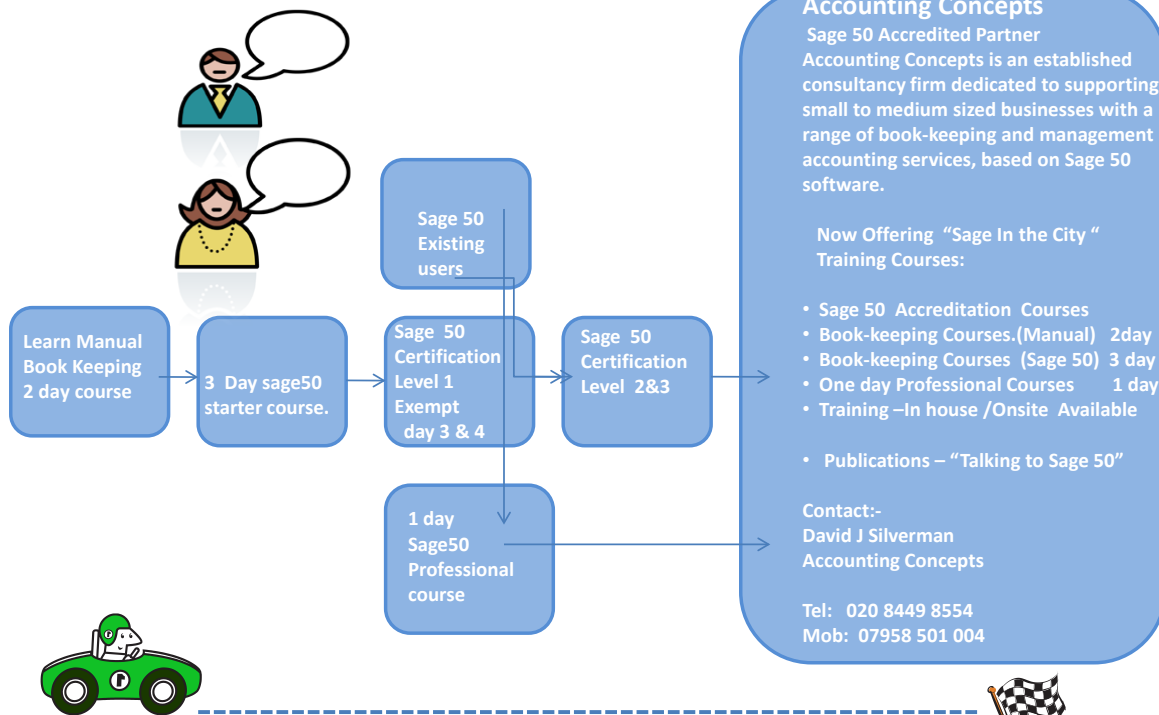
Learn Manual Book Keeping 2 day course

3 Day sage50 starter course.

Sage 50 Existing users

Sage 50 Certification Level 1 Exempt day 3 & 4

Sage 50 Certification Level 2&3

1 day Sage50 Professional course

Accounting Concepts
Sage 50 Accredited Partner
Accounting Concepts is an established consultancy firm dedicated to supporting small to medium sized businesses with a range of book-keeping and management accounting services, based on Sage 50 software.

Now Offering "Sage In the City " Training Courses:

• Sage 50 Accreditation Courses
• Book-keeping Courses.(Manual) 2day
• Book-keeping Courses (Sage 50) 3 day
• One day Professional Courses 1 day
• Training –In house /Onsite Available

• Publications – "Talking to Sage 50"

Contact:-
David J Silverman
Accounting Concepts

Tel: 020 8449 8554
Mob: 07958 501 004